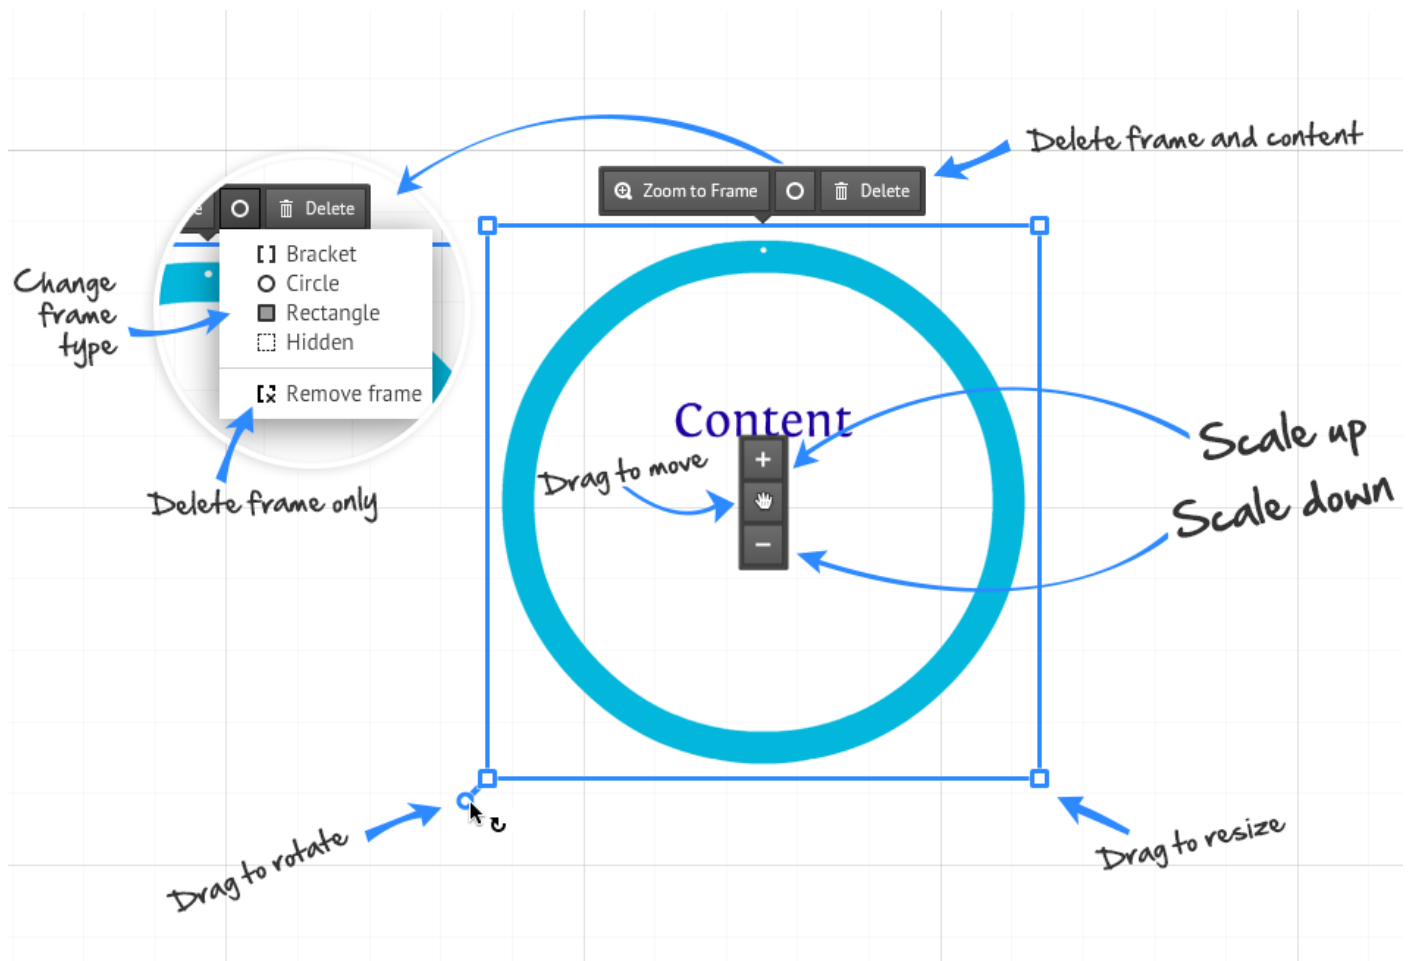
Delete frame and content

Zoom to Frame

Delete

e

Delete

Bracket
Circle
Rectangle
Hidden

Remove frame

Change frame type

Delete frame only

Content

Drag to move

+

−

Scale up

Scale down

Drag to rotate

Drag to resize